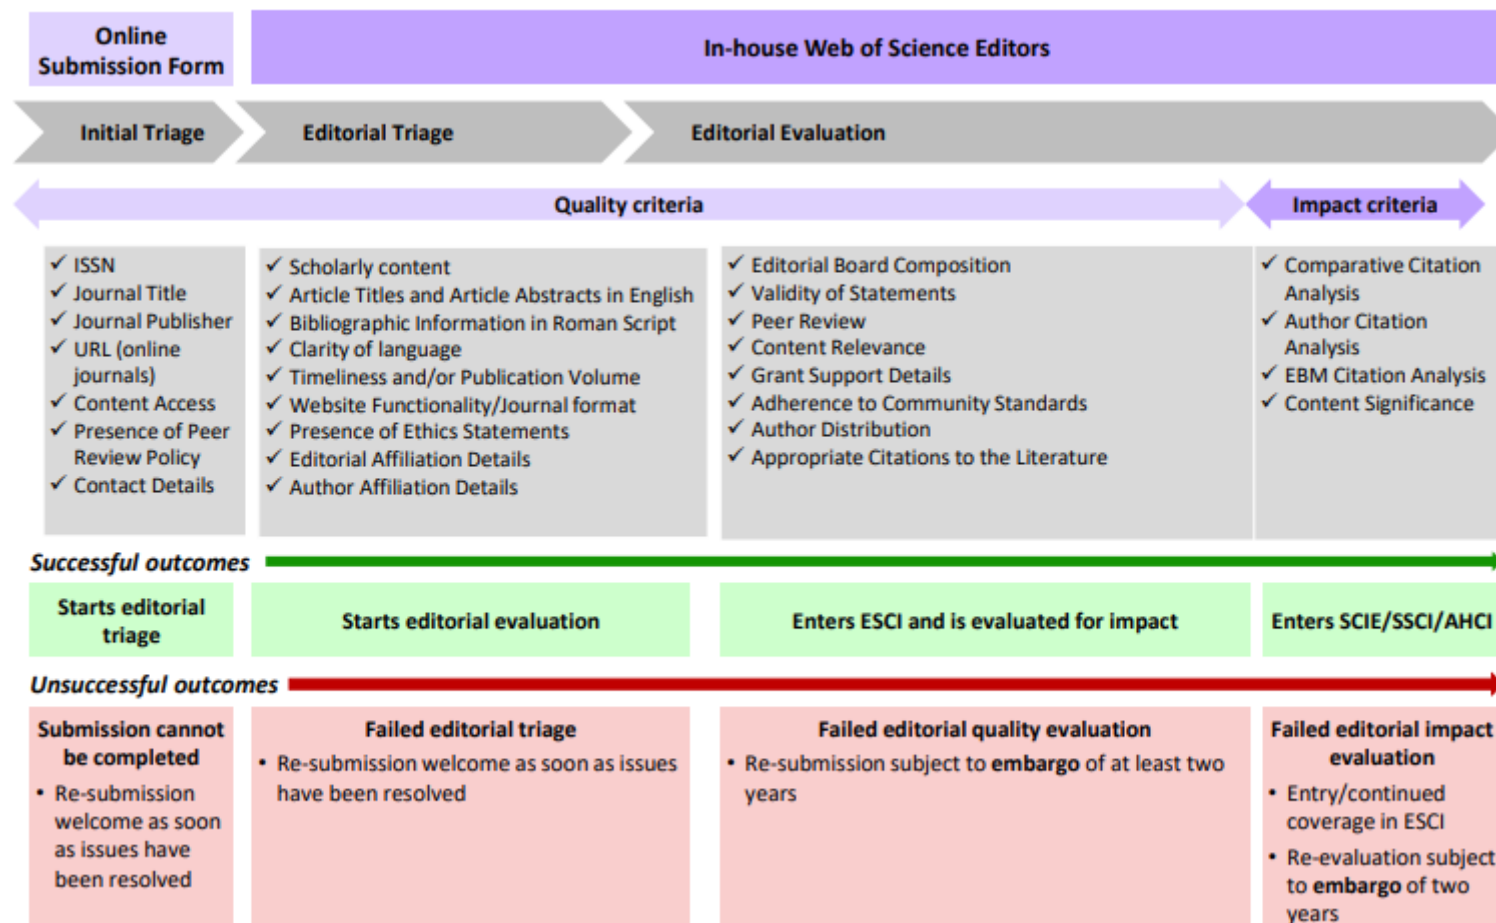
Online Submission Form

In-house Web of Science Editors

Initial Triage

Editorial Triage

Editorial Evaluation

Quality criteria

Impact criteria

✓ ISSN
✓ Journal Title
✓ Journal Publisher
✓ URL (online journals)
✓ Content Access
✓ Presence of Peer Review Policy
✓ Contact Details

✓ Scholarly content
✓ Article Titles and Article Abstracts in English
✓ Bibliographic Information in Roman Script
✓ Clarity of language
✓ Timeliness and/or Publication Volume
✓ Website Functionality/Journal format
✓ Presence of Ethics Statements
✓ Editorial Affiliation Details
✓ Author Affiliation Details

✓ Editorial Board Composition
✓ Validity of Statements
✓ Peer Review
✓ Content Relevance
✓ Grant Support Details
✓ Adherence to Community Standards
✓ Author Distribution
✓ Appropriate Citations to the Literature

✓ Comparative Citation Analysis
✓ Author Citation Analysis
✓ EBM Citation Analysis
✓ Content Significance

Successful outcomes

Starts editorial triage

Starts editorial evaluation

Enters ESCI and is evaluated for impact

Enters SCIE/SSCI/AHCI

Unsuccessful outcomes

Submission cannot be completed
• Re-submission welcome as soon as issues have been resolved

Failed editorial triage
• Re-submission welcome as soon as issues have been resolved

Failed editorial quality evaluation
• Re-submission subject to **embargo** of at least two years

Failed editorial impact evaluation
• Entry/continued coverage in ESCI
• Re-evaluation subject to **embargo** of two years